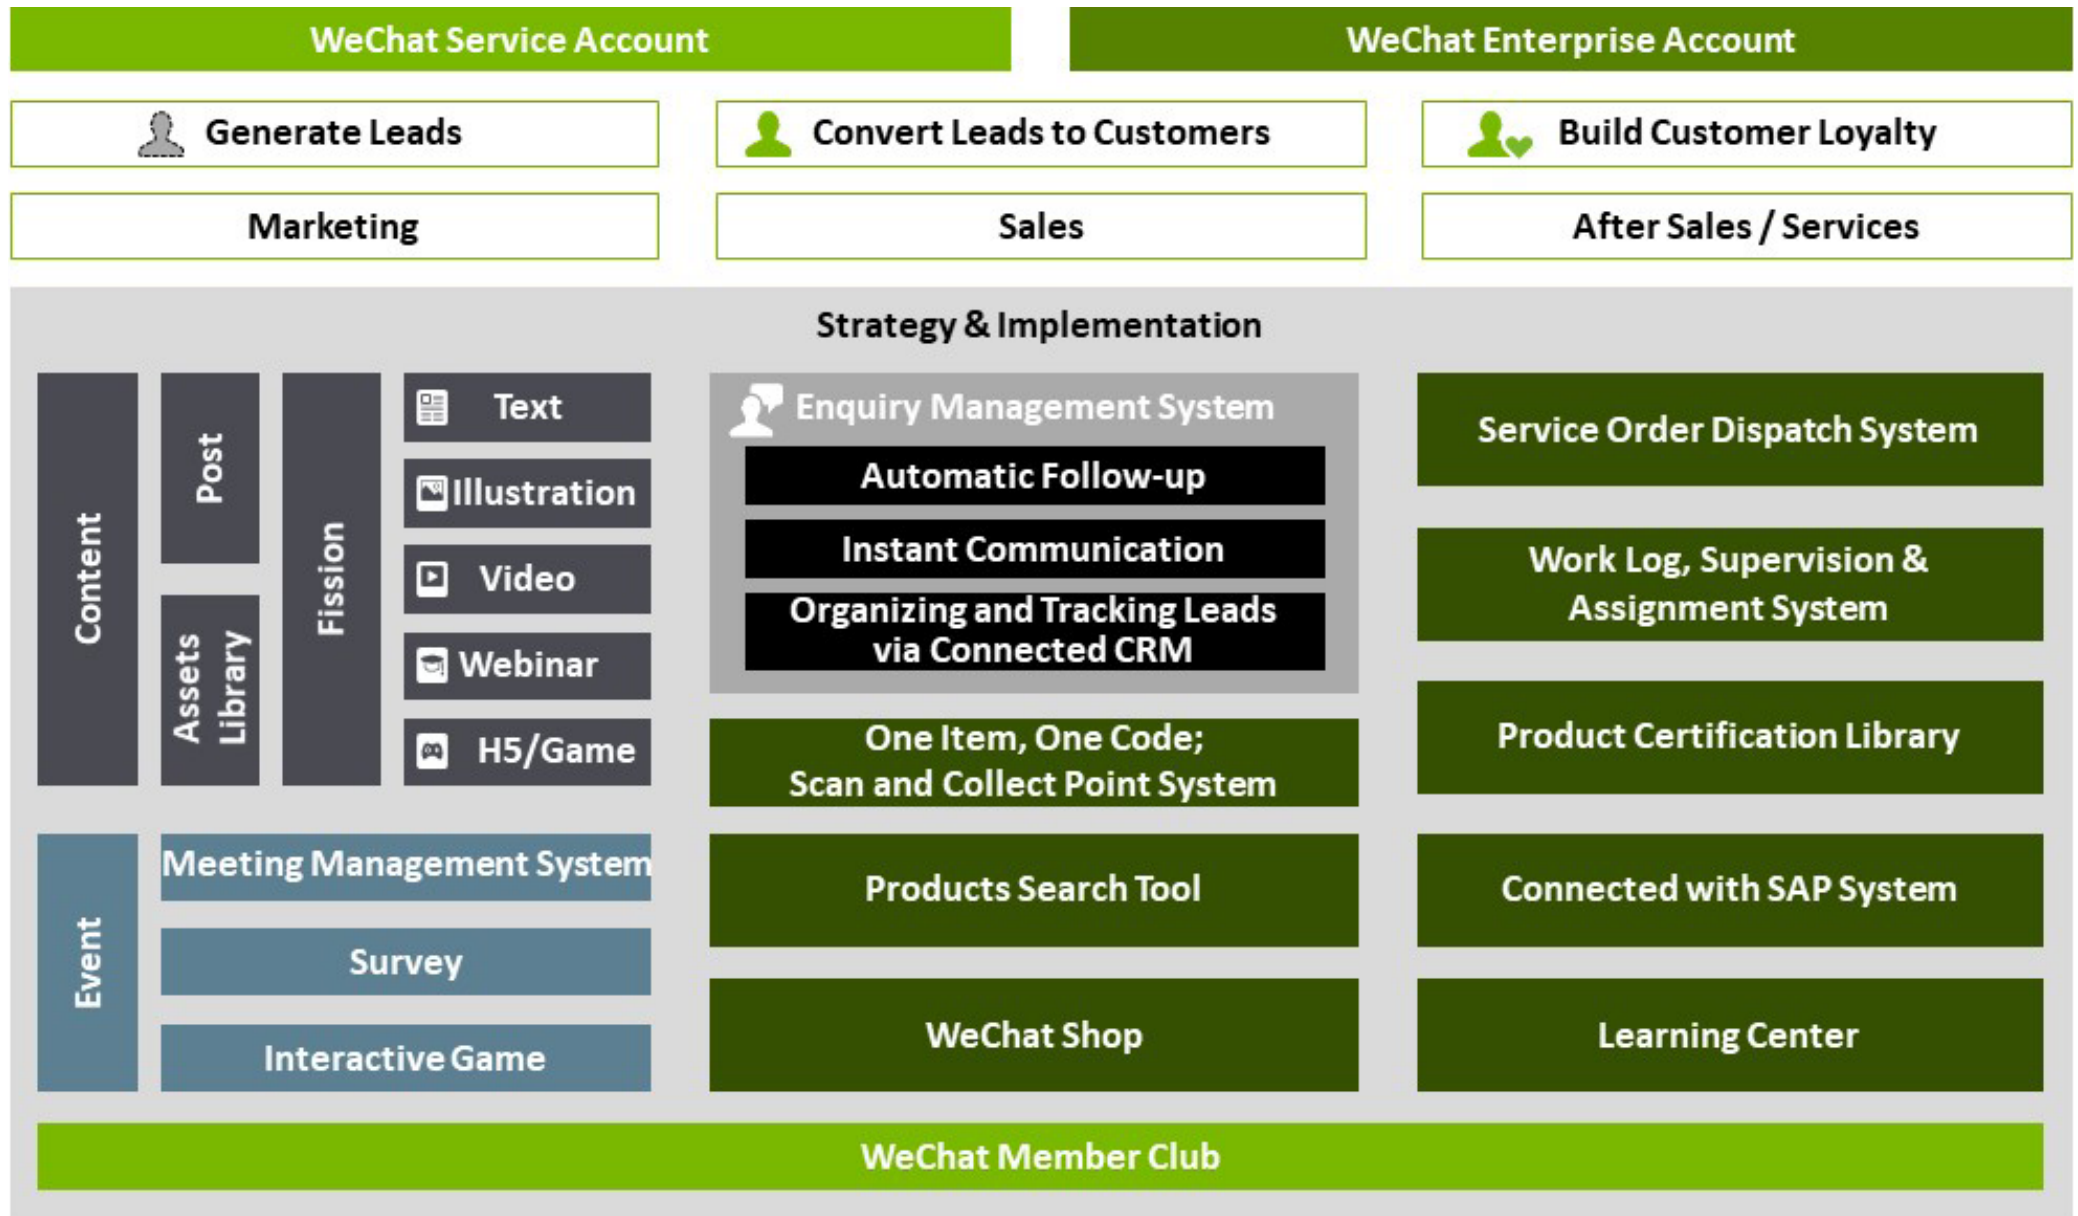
WeChat Service Account

WeChat Enterprise Account

Generate Leads

Convert Leads to Customers

Build Customer Loyalty

Marketing

Sales

After Sales / Services

Strategy & Implementation

Content

Post

Assets Library

Fission

Text

Illustration

Video

Webinar

H5/Game

Enquiry Management System

Automatic Follow-up

Instant Communication

Organizing and Tracking Leads via Connected CRM

One Item, One Code; Scan and Collect Point System

Service Order Dispatch System

Work Log, Supervision & Assignment System

Product Certification Library

Event

Meeting Management System

Survey

Interactive Game

Products Search Tool

WeChat Shop

Connected with SAP System

Learning Center

WeChat Member Club